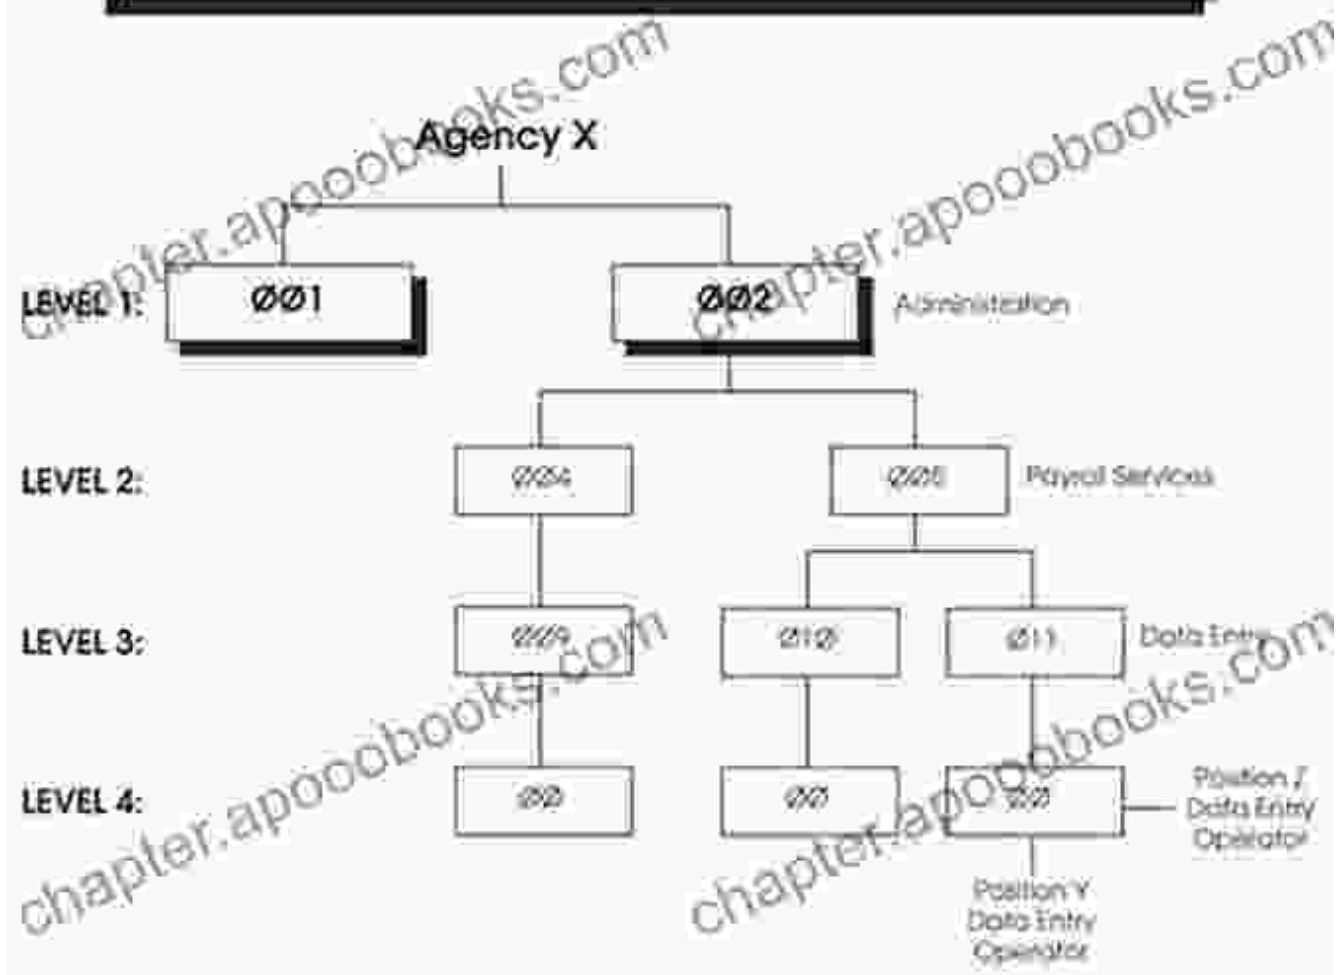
Agency X

LEVEL 1: ØØ1

ØØ2 Administration

LEVEL 2: ØØ4

ØØ5 Payroll Services

LEVEL 3: ØØ9

Ø1Ø

Ø11 Data Entry

LEVEL 4: ØØ

ØØ

ØØ

Position Z Data Entry Operator

Position Y Data Entry Operator

chapter.apoobooks.com
chapter.apoobooks.com
chapter.apoobooks.com
chapter.apoobooks.com